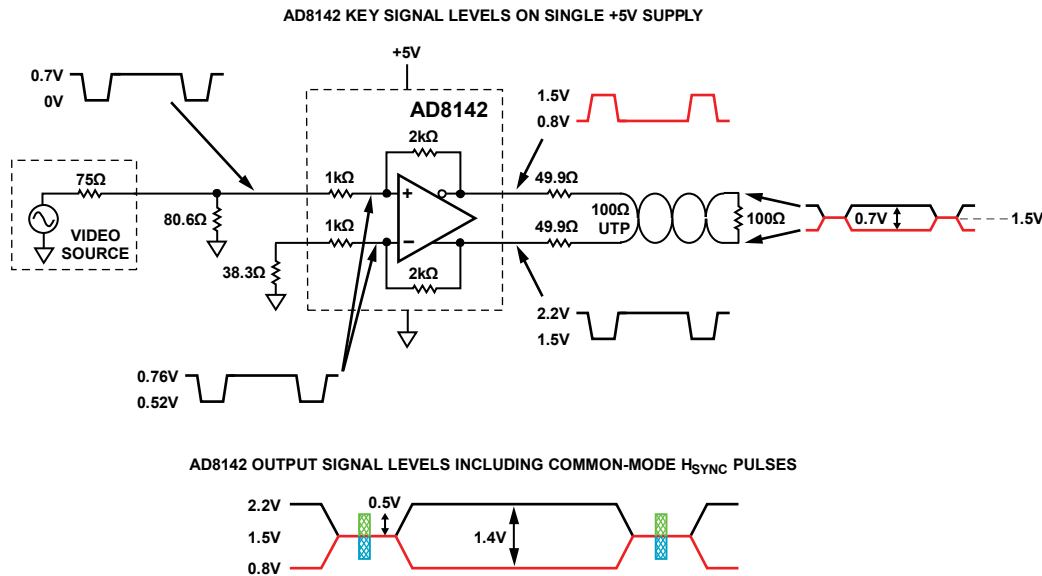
AD8142 KEY SIGNAL LEVELS ON SINGLE +5V SUPPLY

+5V

0.7V
0V

AD8142

1.5V
0.8V

2kΩ

VIDEO SOURCE

75Ω

80.6Ω

1kΩ

1kΩ

+

–

49.9Ω

49.9Ω

100Ω UTP

100Ω

0.7V

1.5V

38.3Ω

2kΩ

2.2V
1.5V

0.76V
0.52V

AD8142 OUTPUT SIGNAL LEVELS INCLUDING COMMON-MODE $H_{SYNC}$ PULSES

2.2V
1.5V
0.8V

0.5V

1.4V